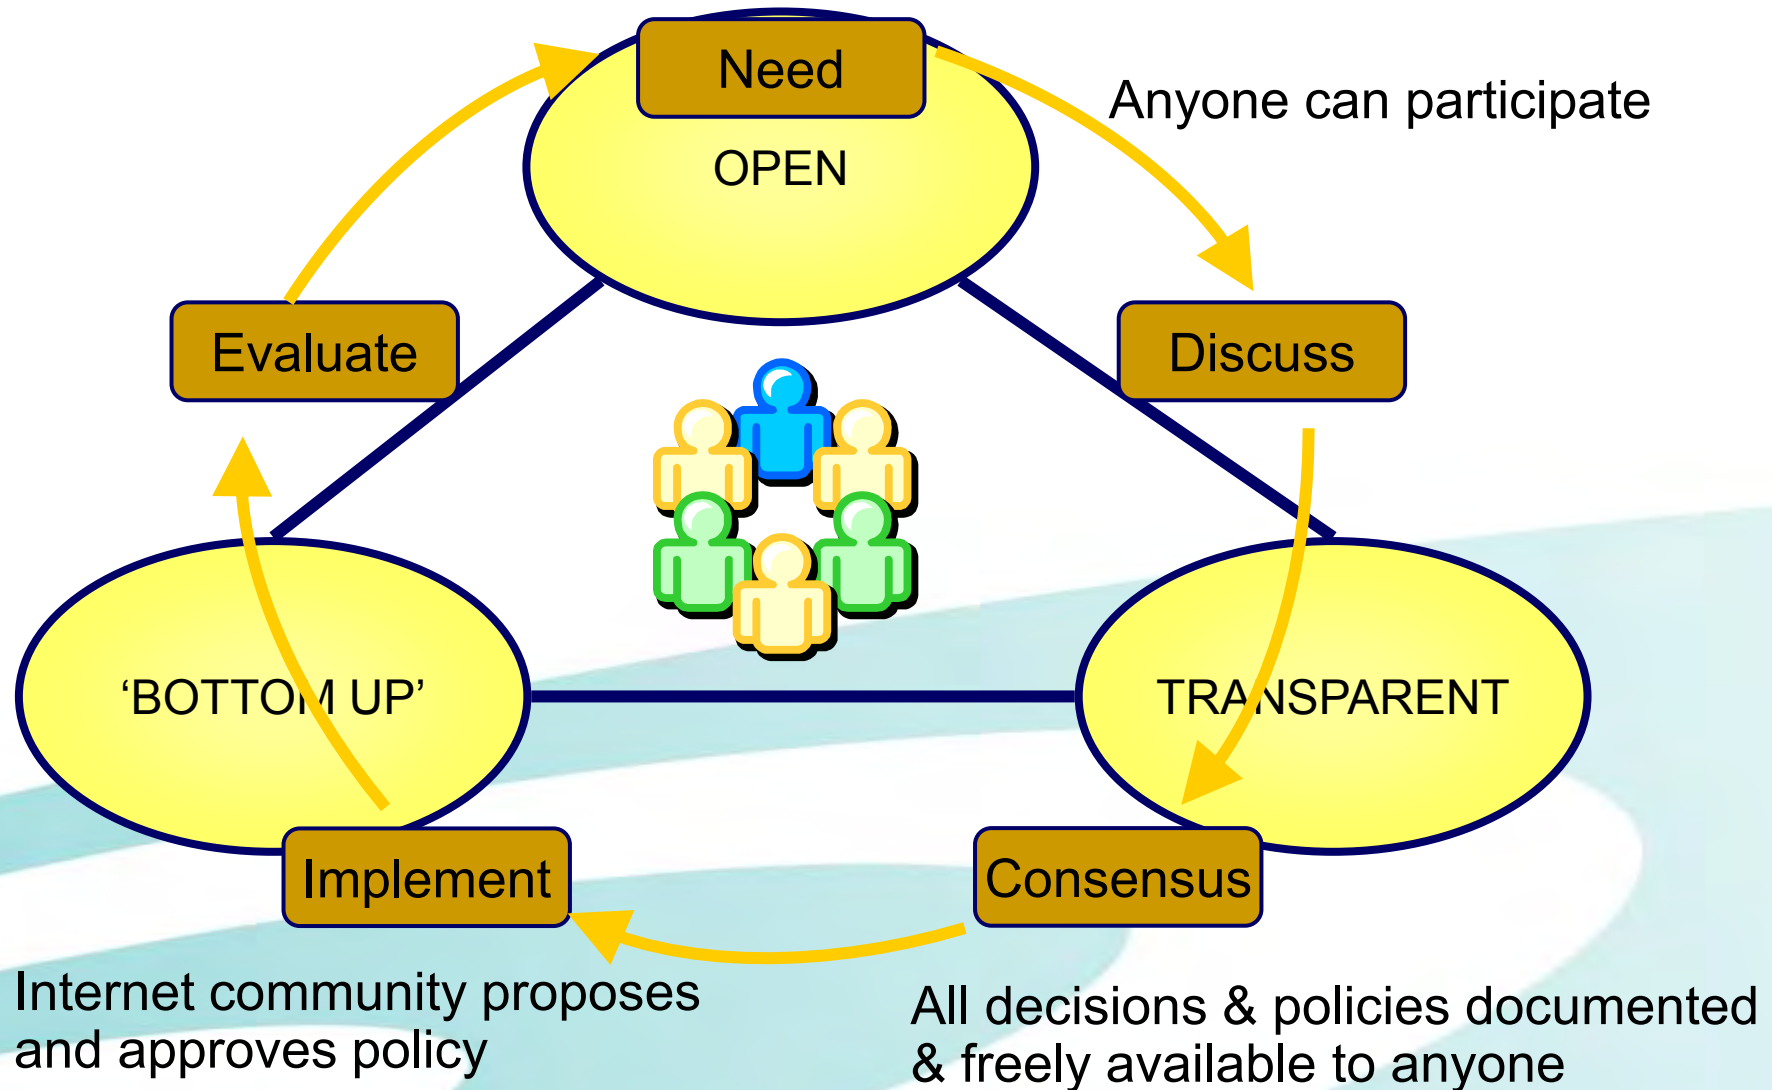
Need

Anyone can participate

OPEN

Evaluate

Discuss

'BOTTOM UP'

TRANSPARENT

Implement

Consensus

Internet community proposes and approves policy

All decisions & policies documented & freely available to anyone